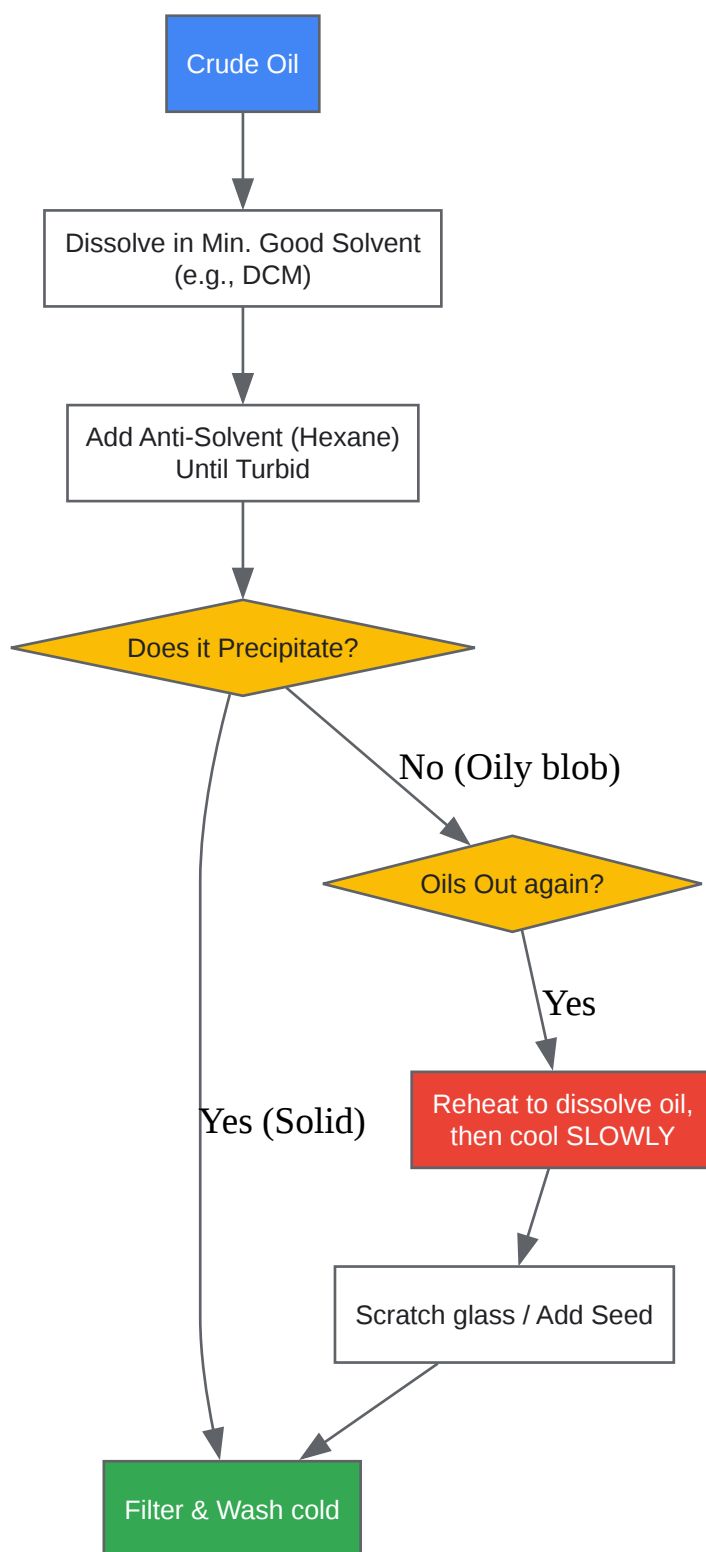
Crude Oil

Dissolve in Min. Good Solvent (e.g., DCM)

Add Anti-Solvent (Hexane) Until Turbid

Does it Precipitate?

No (Oily blob)

Oils Out again?

Yes

Reheat to dissolve oil, then cool SLOWLY

Yes (Solid)

Scratch glass / Add Seed

Filter & Wash cold